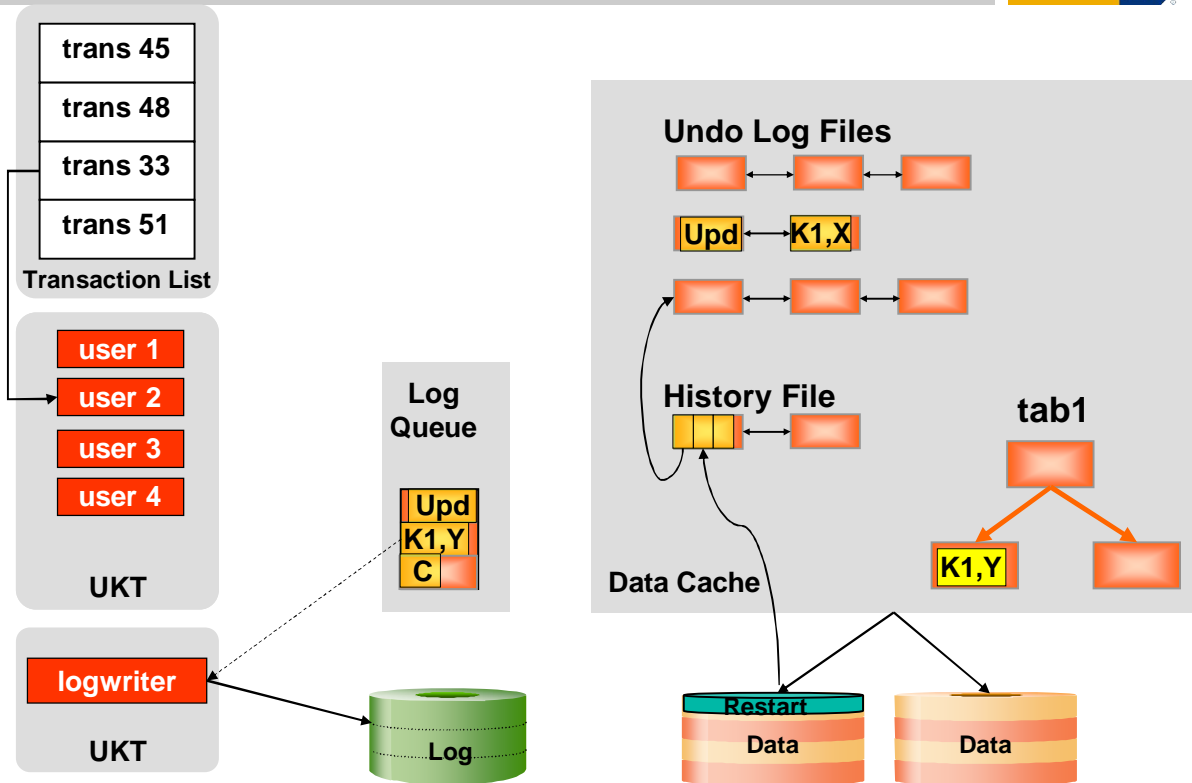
trans 45
trans 48
trans 33
trans 51
Transaction List

user 1
user 2
user 3
user 4
UKT

logwriter
UKT

Log Queue
Upd
K1,Y
C

Log

Undo Log Files
Upd
K1,X

History File

tab1
K1,Y

Data Cache

Restart
Data
Data